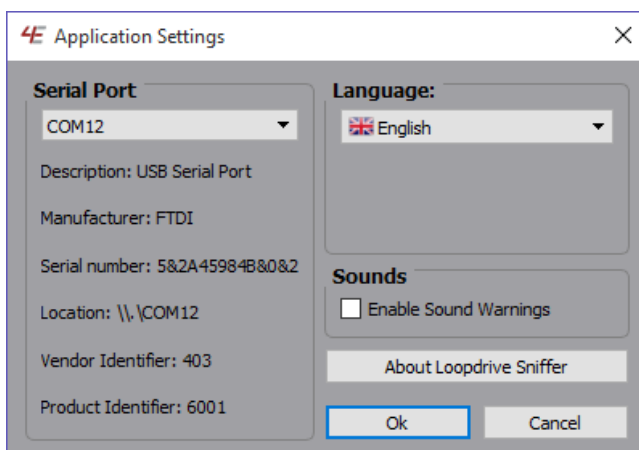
4E Application Settings

Serial Port

COM12

Description: USB Serial Port

Manufacturer: FTDI

Serial number: 5&2A45984B&0&2

Location: \\.\COM12

Vendor Identifier: 403

Product Identifier: 6001

Language:

English

Sounds

Enable Sound Warnings

About Loopdrive Sniffer

Ok

Cancel